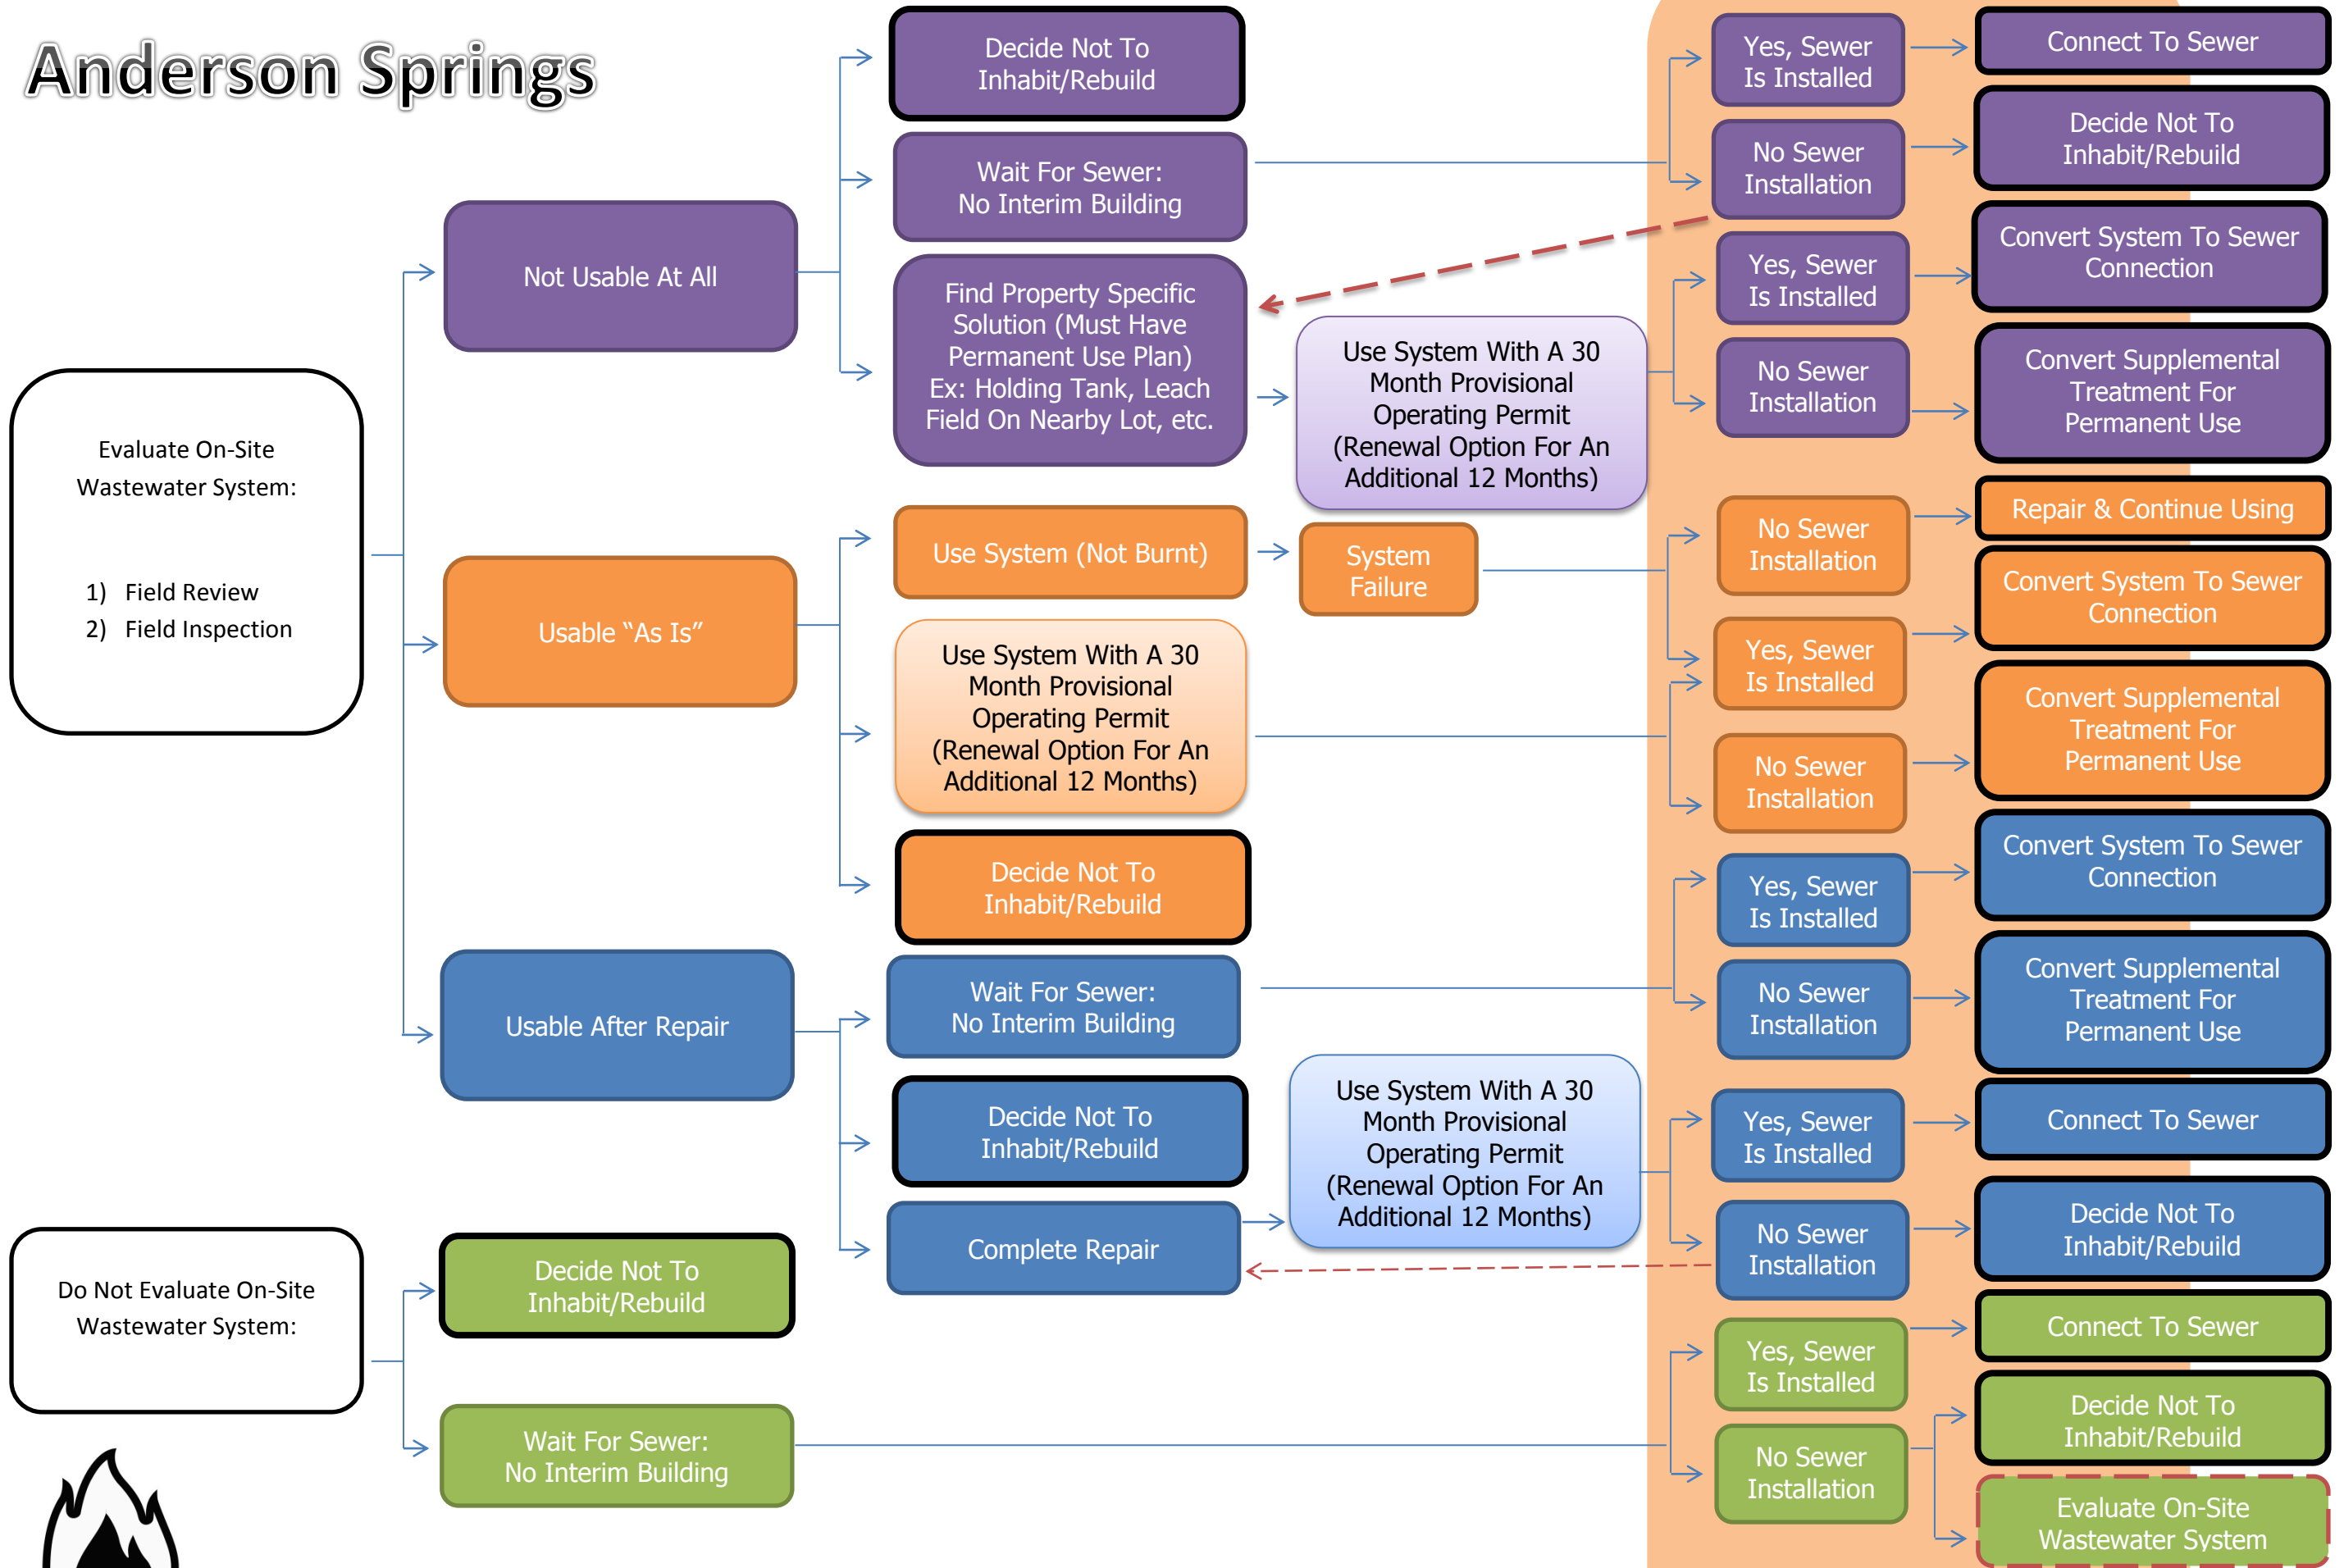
Anderson Springs

Evaluate On-Site Wastewater System:

1) Field Review
2) Field Inspection

Do Not Evaluate On-Site Wastewater System:

Not Usable At All

Usable "As Is"

Usable After Repair

Decide Not To Inhabit/Rebuild

Wait For Sewer: No Interim Building

Decide Not To Inhabit/Rebuild

Wait For Sewer: No Interim Building

Find Property Specific Solution (Must Have Permanent Use Plan) Ex: Holding Tank, Leach Field On Nearby Lot, etc.

Use System (Not Burnt)

Use System With A 30 Month Provisional Operating Permit (Renewal Option For An Additional 12 Months)

Decide Not To Inhabit/Rebuild

Wait For Sewer: No Interim Building

Decide Not To Inhabit/Rebuild

Complete Repair

Use System With A 30 Month Provisional Operating Permit (Renewal Option For An Additional 12 Months)

System Failure

Use System With A 30 Month Provisional Operating Permit (Renewal Option For An Additional 12 Months)

Yes, Sewer Is Installed

No Sewer Installation

Yes, Sewer Is Installed

No Sewer Installation

No Sewer Installation

Yes, Sewer Is Installed

No Sewer Installation

Yes, Sewer Is Installed

No Sewer Installation

Yes, Sewer Is Installed

No Sewer Installation

Yes, Sewer Is Installed

No Sewer Installation

Connect To Sewer

Decide Not To Inhabit/Rebuild

Convert System To Sewer Connection

Convert Supplemental Treatment For Permanent Use

Repair & Continue Using

Convert System To Sewer Connection

Convert Supplemental Treatment For Permanent Use

Convert System To Sewer Connection

Convert Supplemental Treatment For Permanent Use

Connect To Sewer

Decide Not To Inhabit/Rebuild

Connect To Sewer

Decide Not To Inhabit/Rebuild

Evaluate On-Site Wastewater System